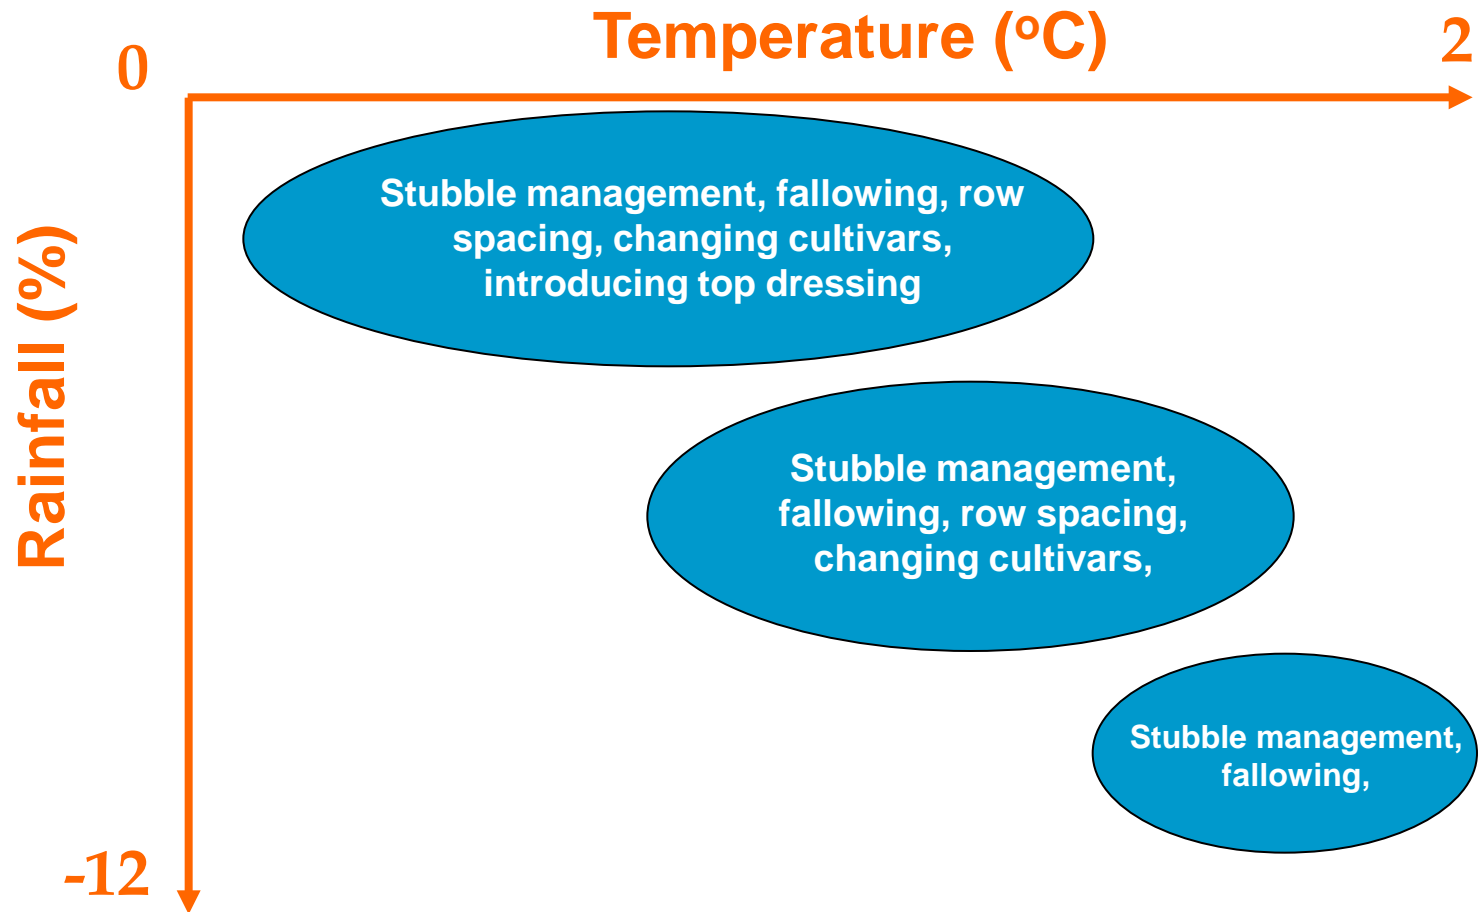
Temperature ($^oC$)

0

2

Rainfall (%)

-12

Stubble management, fallowing, row spacing, changing cultivars, introducing top dressing

Stubble management, fallowing, row spacing, changing cultivars,

Stubble management, fallowing,